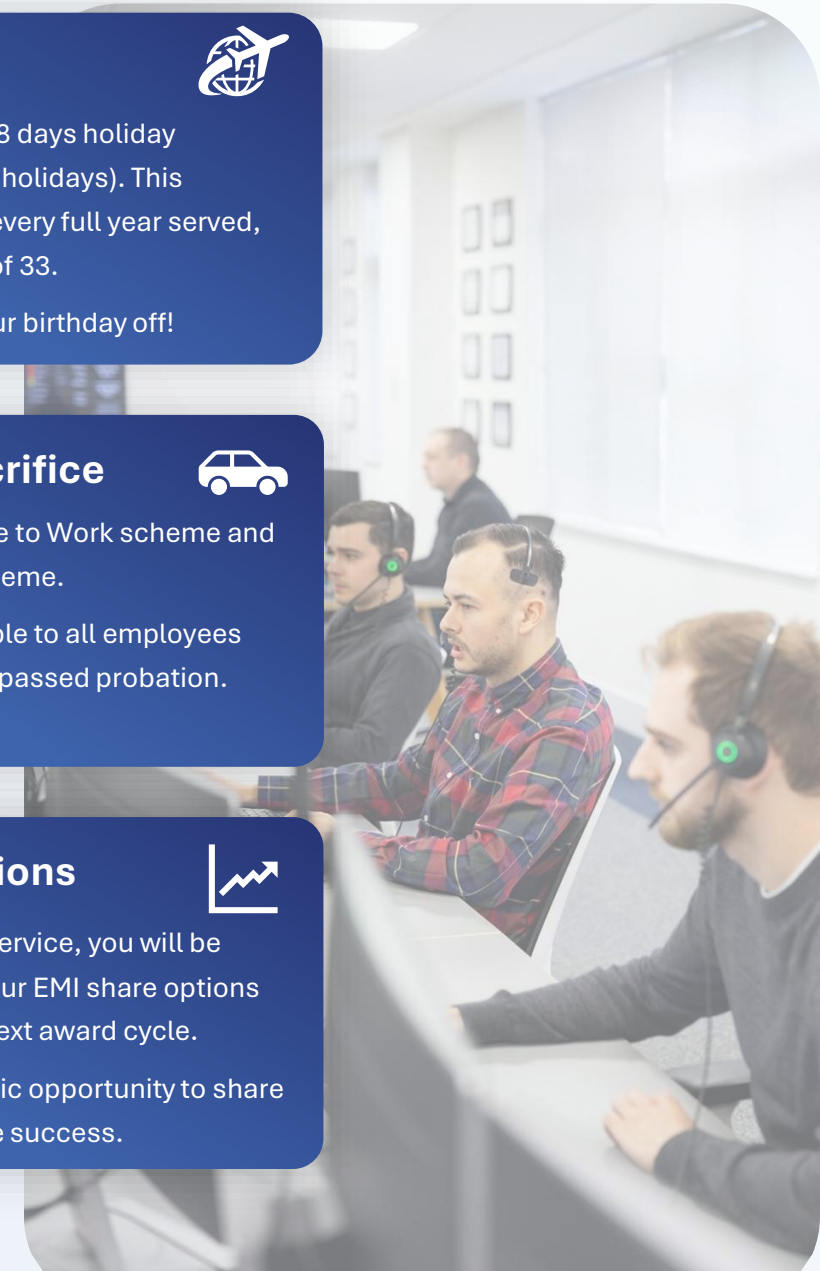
8 days holiday holidays). This every full year served, of 33.

ur birthday off!

crifice

e to Work scheme and eme.

ble to all employees passed probation.

ions

ervice, you will be ur EMI share options ext award cycle.

ic opportunity to share e success.